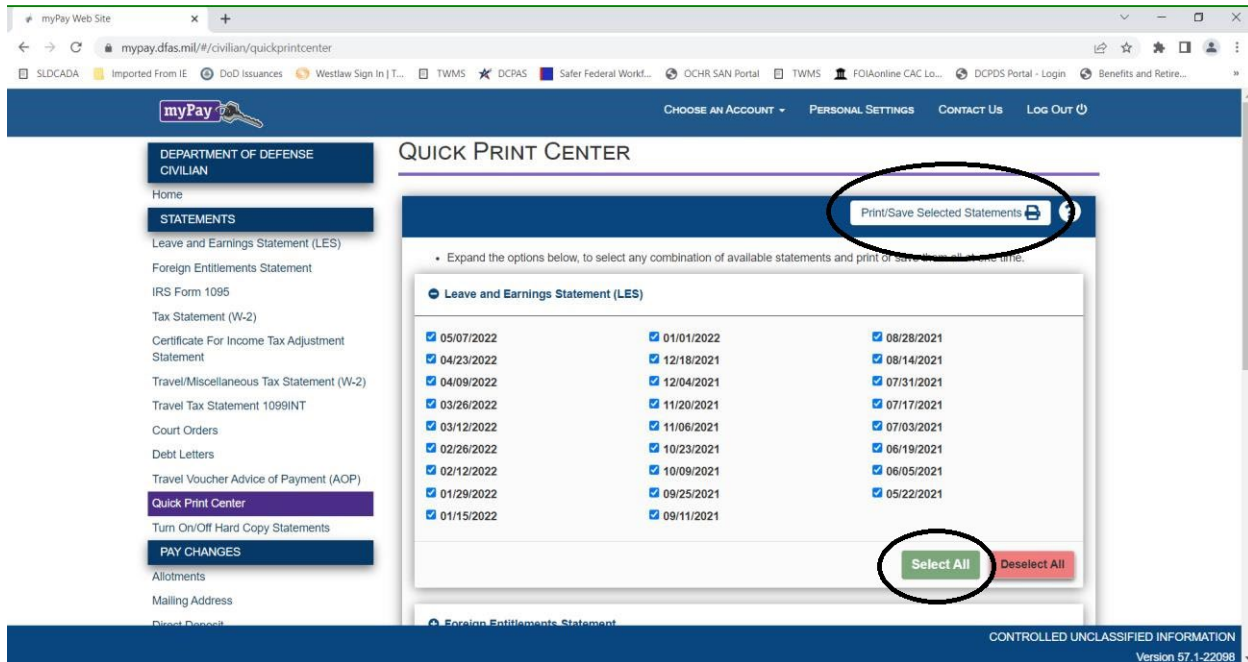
myPay Web Site

mypay.dfas.mil/#/civilian/quickprintcenter

SLDCADA | Imported From IE | DoD Issuances | Westlaw Sign In | T... | TWMS | DCPAS | Safer Federal Workf... | OCHR SAN Portal | TWMS | FOIAonline CAC Lo... | DCPDS Portal - Login | Benefits and Retire...

myPay

CHOOSE AN ACCOUNT | PERSONAL SETTINGS | CONTACT US | LOG OUT

DEPARTMENT OF DEFENSE CIVILIAN

Home

STATEMENTS

Leave and Earnings Statement (LES)

Foreign Entitlements Statement

IRS Form 1095

Tax Statement (W-2)

Certificate For Income Tax Adjustment Statement

Travel/Miscellaneous Tax Statement (W-2)

Travel Tax Statement 1099INT

Court Orders

Debt Letters

Travel Voucher Advice of Payment (AOP)

Quick Print Center

Turn On/Off Hard Copy Statements

PAY CHANGES

Allotments

Mailing Address

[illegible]

QUICK PRINT CENTER

Print/Save Selected Statements

• Expand the options below, to select any combination of available statements and print or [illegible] time.

Leave and Earnings Statement (LES)

| 05/07/2022 | 01/01/2022 | 08/28/2021 |
|---|---|---|
| 04/23/2022 | 12/18/2021 | 08/14/2021 |
| 04/09/2022 | 12/04/2021 | 07/31/2021 |
| 03/26/2022 | 11/20/2021 | 07/17/2021 |
| 03/12/2022 | 11/06/2021 | 07/03/2021 |
| 02/26/2022 | 10/23/2021 | 06/19/2021 |
| 02/12/2022 | 10/09/2021 | 06/05/2021 |
| 01/29/2022 | 09/25/2021 | 05/22/2021 |
| 01/15/2022 | 09/11/2021 | |

Select All | Deselect All

Foreign Entitlements Statement

CONTROLLED UNCLASSIFIED INFORMATION

Version 57.1-22098